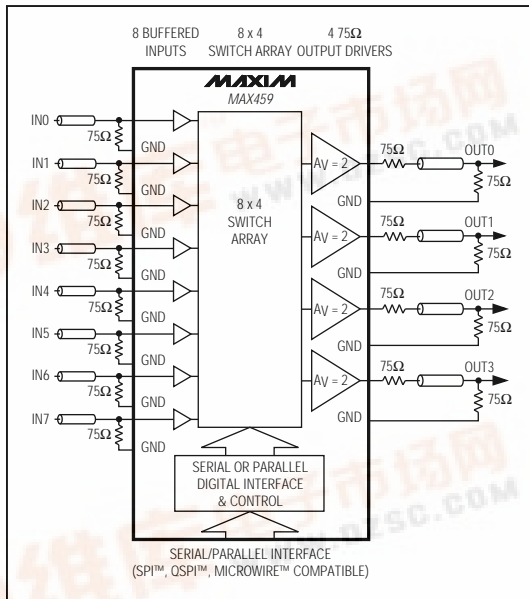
8 BUFFERED INPUTS

8 x 4 SWITCH ARRAY

4 75Ω OUTPUT DRIVERS

MAXIM

MAX459

IN0

75Ω

GND

IN1

75Ω

GND

IN2

75Ω

GND

IN3

75Ω

GND

IN4

75Ω

GND

IN5

75Ω

GND

IN6

75Ω

GND

IN7

75Ω

GND

8 x 4 SWITCH ARRAY

AV = 2

75Ω

OUT0

75Ω

GND

AV = 2

75Ω

OUT1

75Ω

GND

AV = 2

75Ω

OUT2

75Ω

GND

AV = 2

75Ω

OUT3

75Ω

GND

SERIAL OR PARALLEL DIGITAL INTERFACE & CONTROL

SERIAL/PARALLEL INTERFACE (SPI™, QSPI™, MICROWIRE™ COMPATIBLE)

维库电子市场网 www.dzsc.com